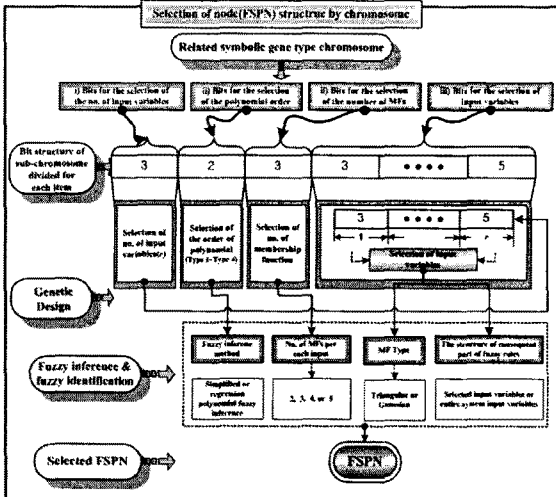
Selection of node(FSPN) structure by chromosome

Related symbolic gene type chromosome

i) Bits for the selection of the no. of input variables

ii) Bits for the selection of the polynomial order

ii) Bits for the selection of the number of MFs

iii) Bits for the selection of input variables

Bit structure of sub-chromosome divided for each item

| 3 | 2 | 3 | 3 | • • • • | 5 |
|---|---|---|---|---|---|

Selection of no. of input variable(r)

Selection of the order of polynomial (Type 1~Type 4)

Selection of no. of membership function

| 3 | • • • • | 5 |
|---|---|---|

1 ... r

[ ... ]

Selection of input variables

Genetic Design

Fuzzy inference & fuzzy identification

Fuzzy inference method

No. of MFs per each input

MF Type

The structure of consequent part of fuzzy rules

Simplified or regression polynomial fuzzy inference

2, 3, 4, or 5

Triangular or Gaussian

Selected input variables or entire system input variables

Selected FSPN

FSPN